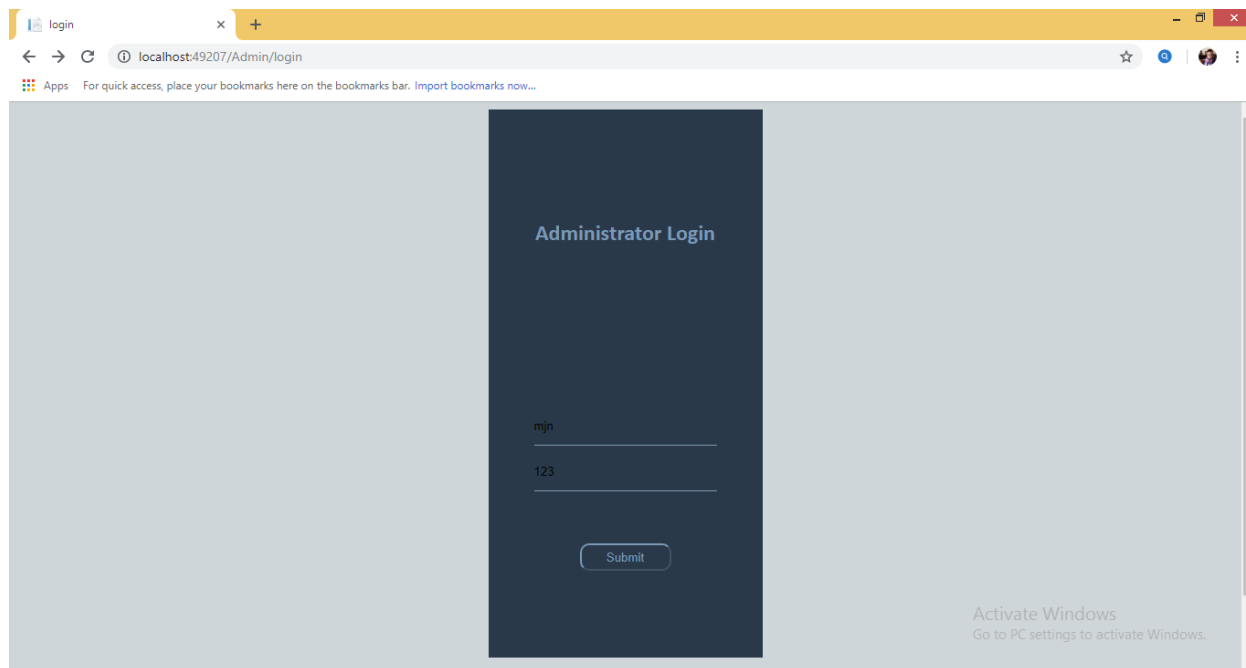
login

localhost:49207/Admin/login

Apps For quick access, place your bookmarks here on the bookmarks bar. Import bookmarks now...

Administrator Login

mjn

123

Submit

Activate Windows
Go to PC settings to activate Windows.